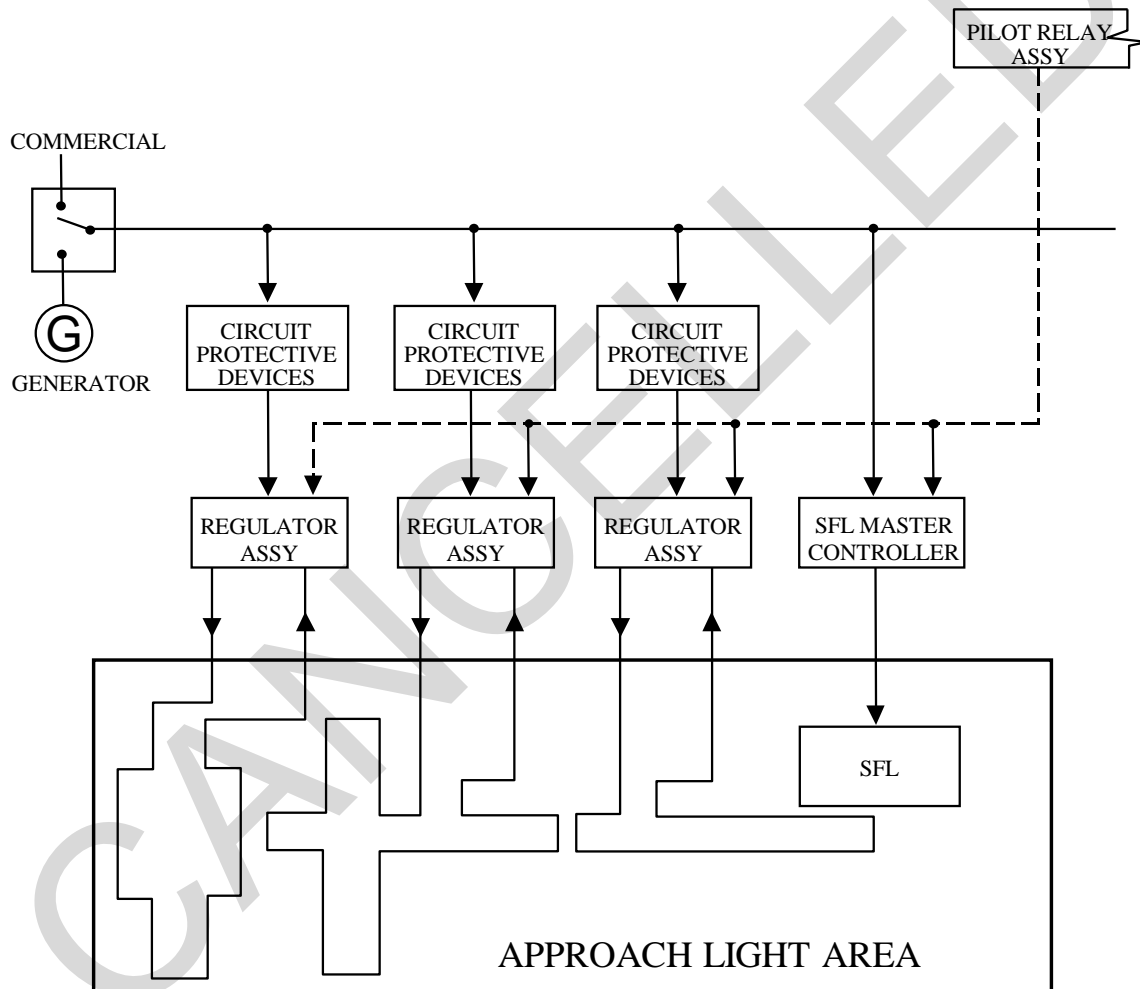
PILOT RELAY ASSY

COMMERCIAL

G

GENERATOR

CIRCUIT PROTECTIVE DEVICES

CIRCUIT PROTECTIVE DEVICES

CIRCUIT PROTECTIVE DEVICES

REGULATOR ASSY

REGULATOR ASSY

REGULATOR ASSY

SFL MASTER CONTROLLER

SFL

APPROACH LIGHT AREA

CANCELLED